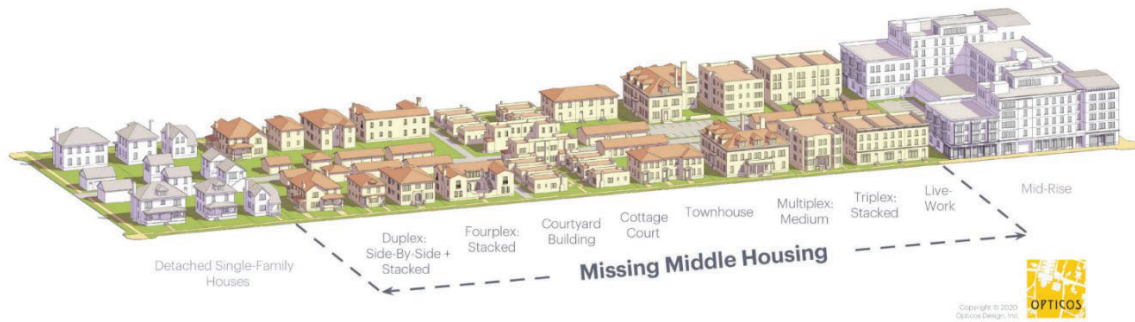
Detached Single-Family Houses

Duplex: Side-By-Side + Stacked

Fourplex: Stacked

Courtyard Building

Cottage Court

Townhouse

Multiplex: Medium

Triplex: Stacked

Live-Work

Mid-Rise

Missing Middle Housing

Copyright © 2020 Opticos Design, Inc.

OPTICOS